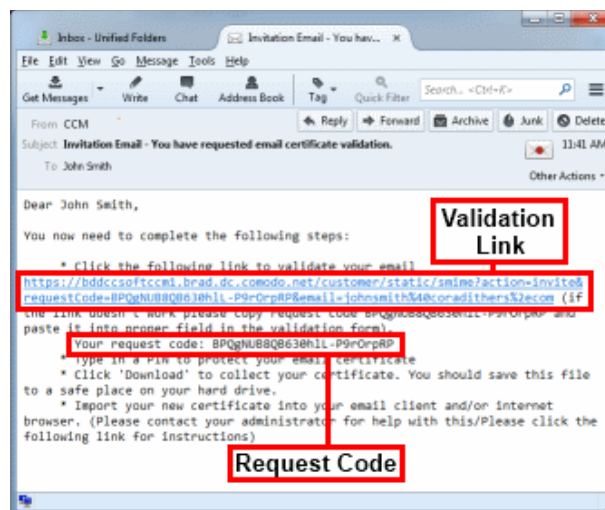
Inbox - Unified Folders
Invitation Email - You hav...

File Edit View Go Message Tools Help

Get Messages Write Chat Address Book Tag Quick Filter Search... <Ctrl+K>

From CCM
Reply Forward Archive Junk Delete
Subject Invitation Email - You have requested email certificate validation.
11:41 AM
To John Smith
Other Actions

Dear John Smith,

You now need to complete the following steps:

Validation Link

* Click the following link to validate your email
https://bddccsoftccm1.brad.dc.comodo.net/customer/static/smime?action=invite&requestCode=BPQgNUB8QB630hlL-P9rOrpRP&email=johnsmith%40coradithers%2ecom (if the link doesn't work please copy request code BPQgNUB8QB630hlL-P9rOrpRP and paste it into proper field in the validation form).
Your request code: BPQgNUB8QB630hlL-P9rOrpRP
* Type in a PIN to protect your email certificate
* Click 'Download' to collect your certificate. You should save this file to a safe place on your hard drive.
* Import your new certificate into your email client and/or internet browser. (Please contact your administrator for help with this/Please click the following link for instructions)

Request Code